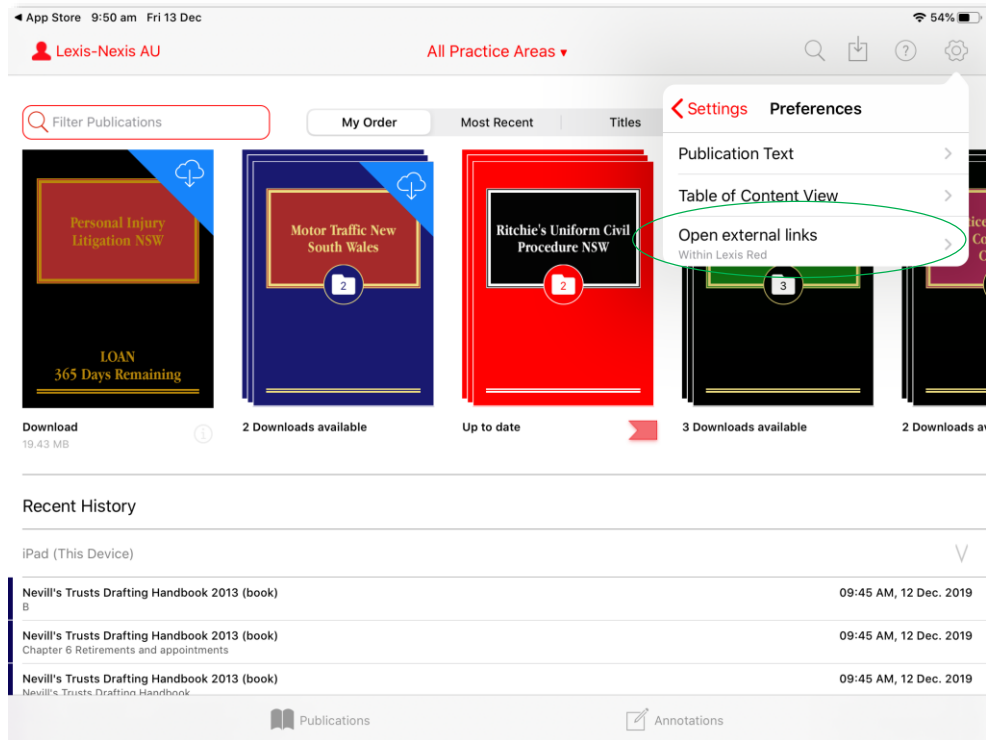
◀ App Store 9:50 am Fri 13 Dec

54%

Lexis-Nexis AU

All Practice Areas ▾

Filter Publications

My Order

Most Recent

Titles

Settings

Preferences

Publication Text

Table of Content View

Open external links

Within Lexis Red

Personal Injury Litigation NSW

LOAN 365 Days Remaining

Motor Traffic New South Wales

2

Ritchie's Uniform Civil Procedure NSW

2

3

Download

19.43 MB

2 Downloads available

Up to date

3 Downloads available

2 Downloads a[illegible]

Recent History

iPad (This Device)

Nevill's Trusts Drafting Handbook 2013 (book)

B

09:45 AM, 12 Dec. 2019

Nevill's Trusts Drafting Handbook 2013 (book)

Chapter 6 Retirements and appointments

09:45 AM, 12 Dec. 2019

Nevill's Trusts Drafting Handbook 2013 (book)

Nevill's Trusts Drafting Handbook

09:45 AM, 12 Dec. 2019

Publications

Annotations